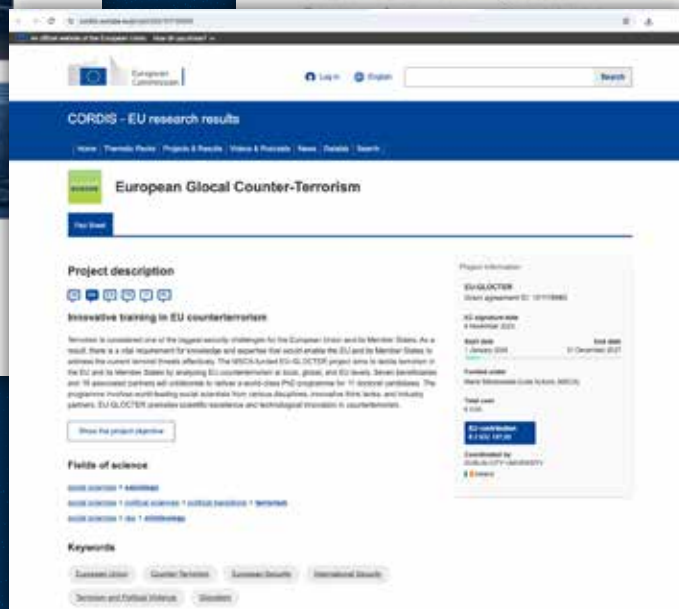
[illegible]

An official website of the European Union How do you know?

European Commission

Log in English

Search

CORDIS - EU research results

Home Thematic Packs Projects & Results Videos & Podcasts News Datalab Search

European Glocal Counter-Terrorism

Fact Sheet

Project description

Innovative training in EU counterterrorism

Terrorism is considered one of the biggest security challenges for the European Union and its Member States. As a result, there is a vital requirement for knowledge and expertise that would enable the EU and its Member States to address the current terrorist threats effectively. The MSCA-funded EU-GLOCTER project aims to tackle terrorism in the EU and its Member States by analysing EU counterterrorism at local, global, and EU levels. Seven beneficiaries and 16 associated partners will collaborate to deliver a world-class PhD programme for 11 doctoral candidates. The programme involves world-leading social scientists from various disciplines, innovative think tanks, and industry partners. EU-GLOCTER promotes scientific excellence and technological innovation in counterterrorism.

Show the project objective

Fields of science

social sciences > sociology

social sciences > political sciences > political transitions > terrorism

social sciences > law > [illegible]

Keywords

European Union Counter-Terrorism European Security International Security

Terrorism and Political Violence Glocalism

Project Information

EU-GLOCTER

Grant agreement ID: 101119866

EC signature date

8 November 2023

Start date
1 January 2024

End date
31 December 2027

Funded under

Marie Skłodowska-Curie Actions (MSCA)

Total cost

€ 0,00

EU contribution

€ 2 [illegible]

Coordinated by

DUBLIN CITY UNIVERSITY

Ireland